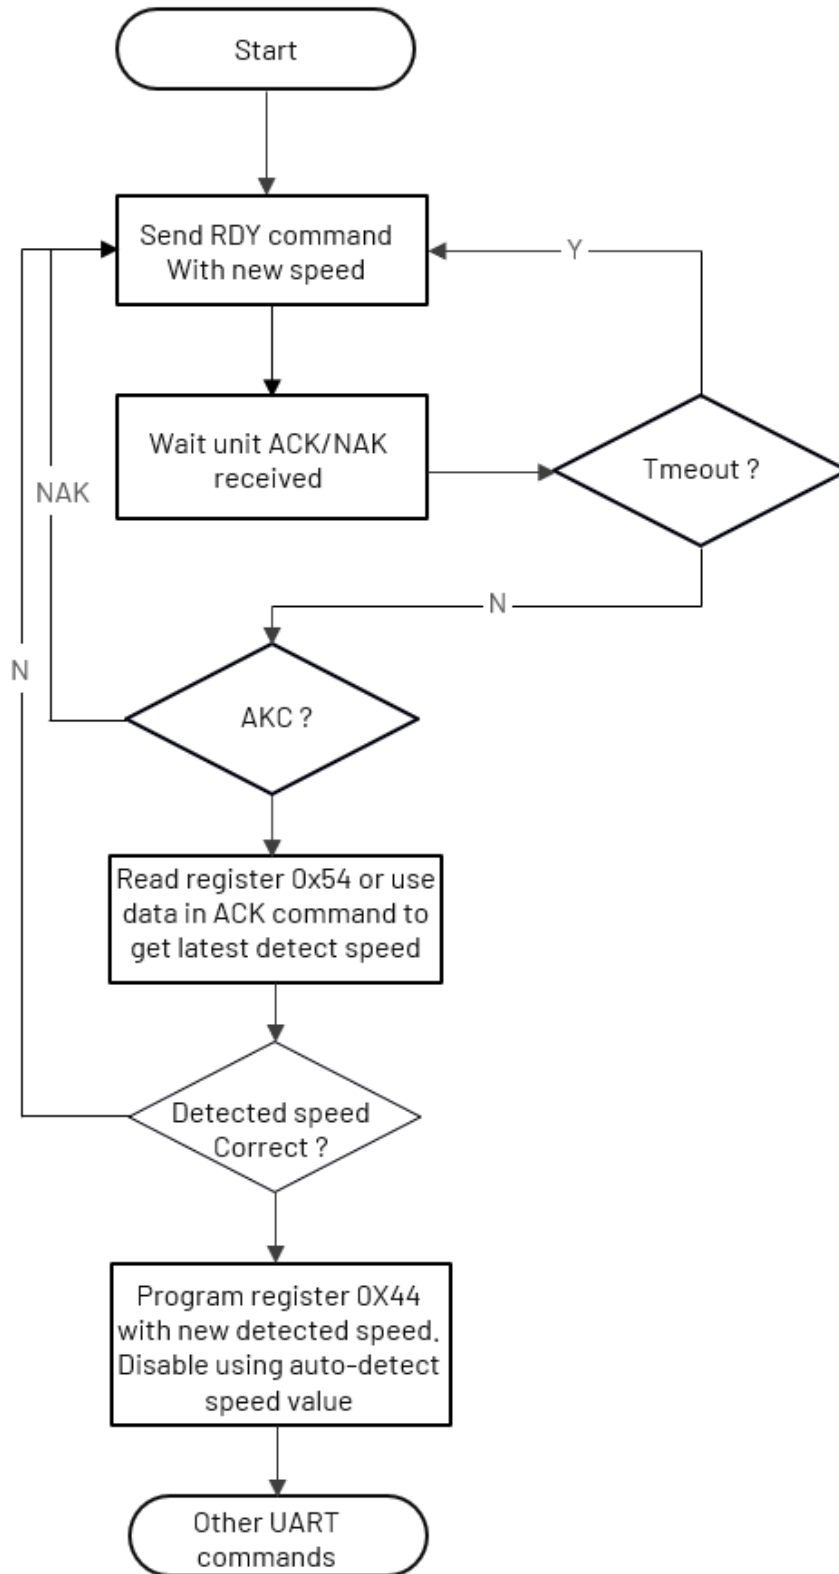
Start

Send RDY command With new speed

Y

Wait unit ACK/NAK received

Tmeout ?

NAK

N

N

AKC ?

Read register 0x54 or use data in ACK command to get latest detect speed

Detected speed Correct ?

Program register 0X44 with new detected speed. Disable using auto-detect speed value

Other UART commands